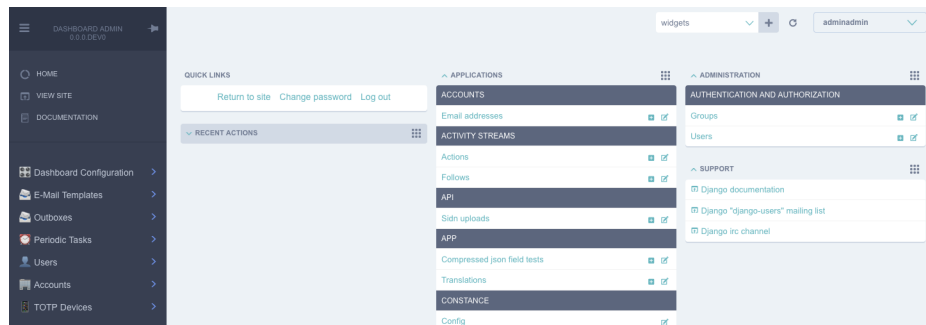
DASHBOARD ADMIN
0.0.0.DEV0

HOME
VIEW SITE
DOCUMENTATION

Dashboard Configuration
E-Mail Templates
Outboxes
Periodic Tasks
Users
Accounts
TOTP Devices

widgets
adminadmin

QUICK LINKS
Return to site Change password Log out

RECENT ACTIONS

APPLICATIONS
ACCOUNTS
Email addresses
ACTIVITY STREAMS
Actions
Follows
API
Sidn uploads
APP
Compressed json field tests
Translations
CONSTANCE
Config

ADMINISTRATION
AUTHENTICATION AND AUTHORIZATION
Groups
Users

SUPPORT
Django documentation
Django "django-users" mailing list
Django irc channel